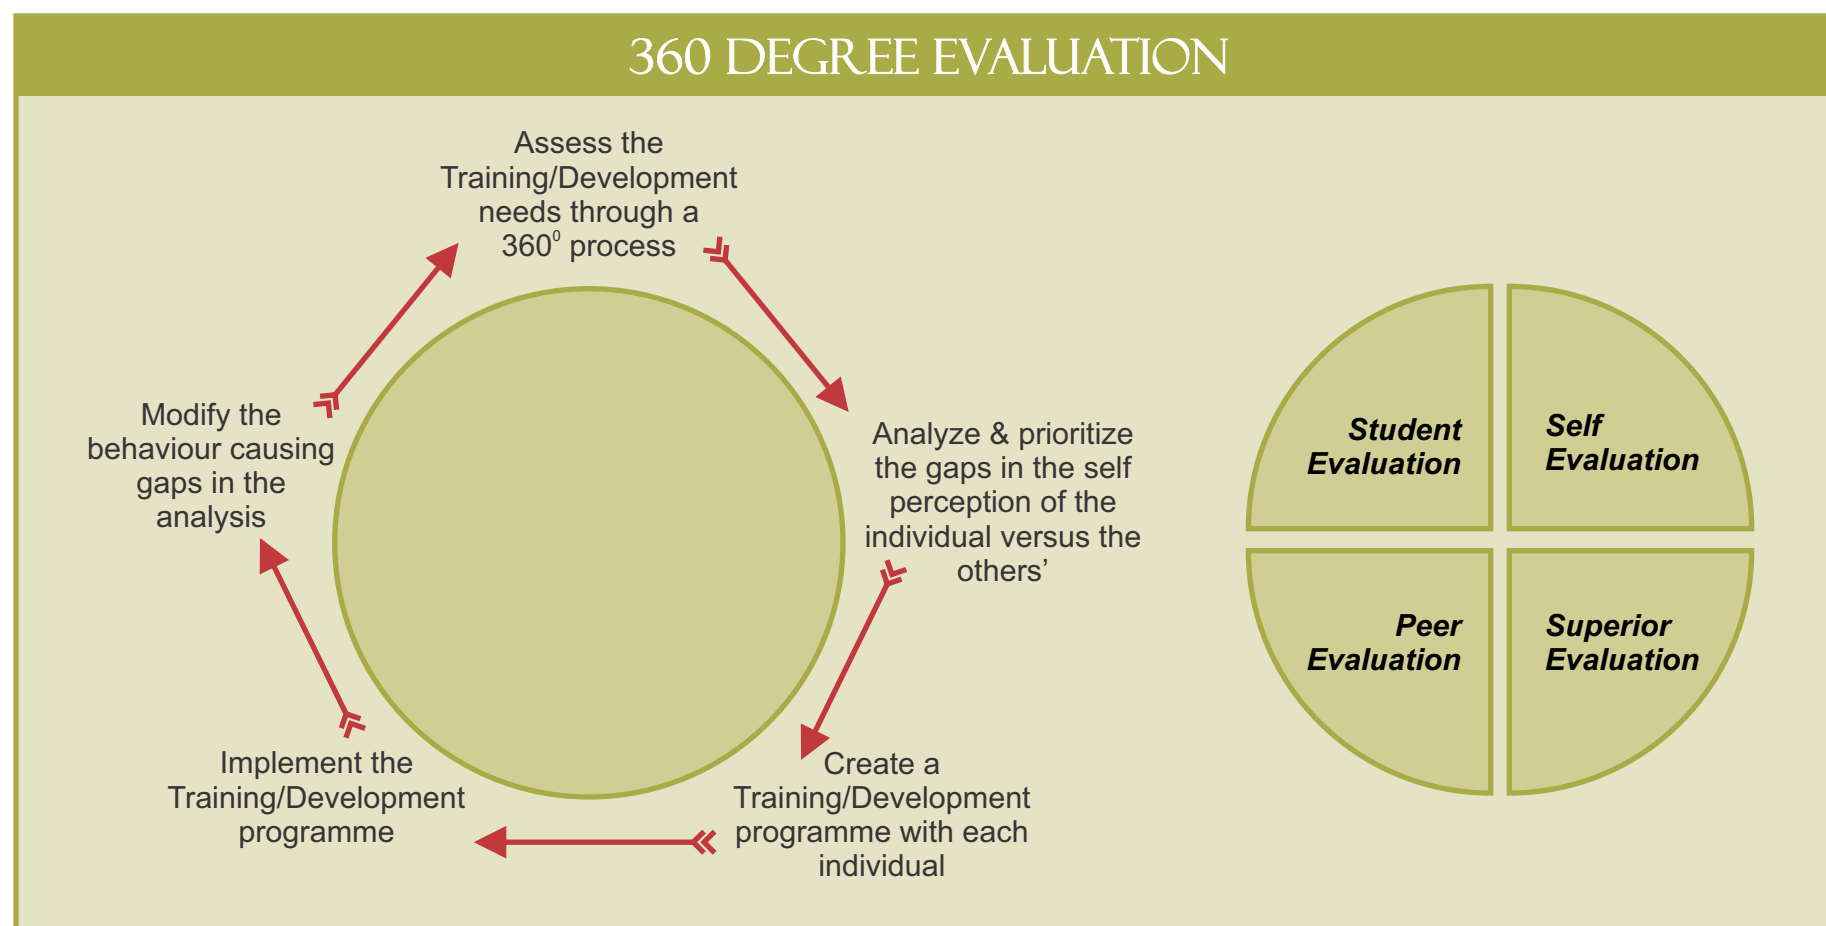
360 DEGREE EVALUATION

Assess the Training/Development needs through a $360^0$ process

Analyze & prioritize the gaps in the self perception of the individual versus the others'

Create a Training/Development programme with each individual

Implement the Training/Development programme

Modify the behaviour causing gaps in the analysis

Student Evaluation

Self Evaluation

Peer Evaluation

Superior Evaluation